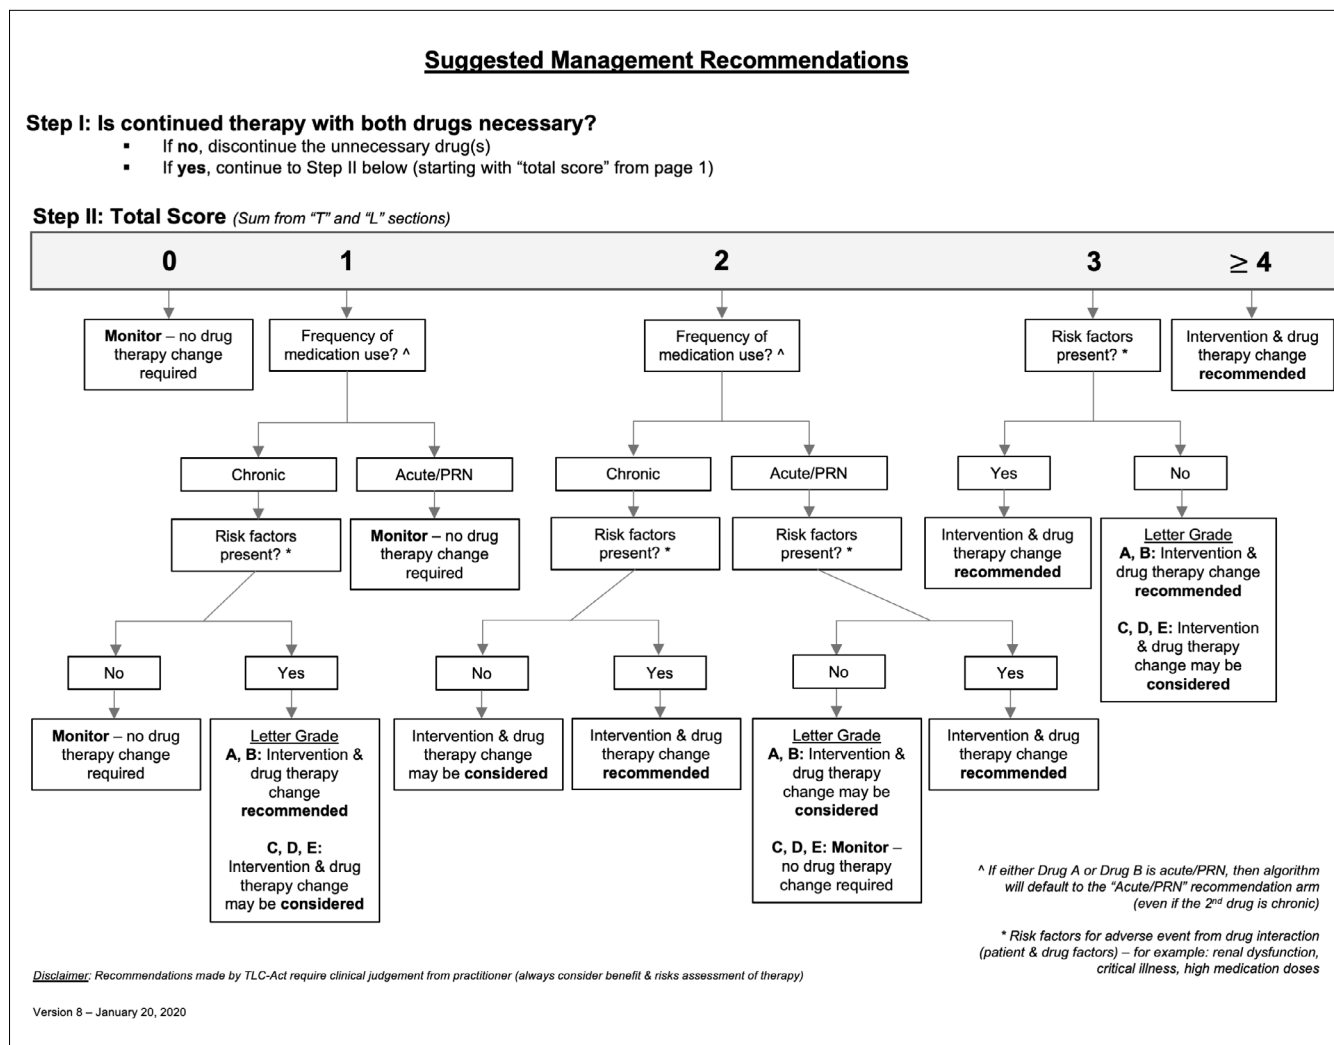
Suggested Management Recommendations

Step I: Is continued therapy with both drugs necessary?
▪ If no, discontinue the unnecessary drug(s)
▪ If yes, continue to Step II below (starting with "total score" from page 1)

Step II: Total Score (Sum from "T" and "L" sections)

0 1 2 3 $\geq$ 4

Monitor – no drug therapy change required

Frequency of medication use? ^

Chronic

Risk factors present? *

No

Monitor – no drug therapy change required

Yes

Letter Grade
A, B: Intervention & drug therapy change recommended

C, D, E: Intervention & drug therapy change may be considered

Acute/PRN

Monitor – no drug therapy change required

Frequency of medication use? ^

Chronic

Risk factors present? *

No

Intervention & drug therapy change may be considered

Yes

Intervention & drug therapy change recommended

Acute/PRN

Risk factors present? *

No

Letter Grade
A, B: Intervention & drug therapy change may be considered

C, D, E: Monitor – no drug therapy change required

Yes

Intervention & drug therapy change recommended

Risk factors present? *

Yes

Intervention & drug therapy change recommended

No

Letter Grade
A, B: Intervention & drug therapy change recommended

C, D, E: Intervention & drug therapy change may be considered

Intervention & drug therapy change recommended

^ If either Drug A or Drug B is acute/PRN, then algorithm will default to the "Acute/PRN" recommendation arm (even if the 2$^{nd}$ drug is chronic)

* Risk factors for adverse event from drug interaction (patient & drug factors) – for example: renal dysfunction, critical illness, high medication doses

Disclaimer: Recommendations made by TLC-Act require clinical judgement from practitioner (always consider benefit & risks assessment of therapy)

Version 8 – January 20, 2020